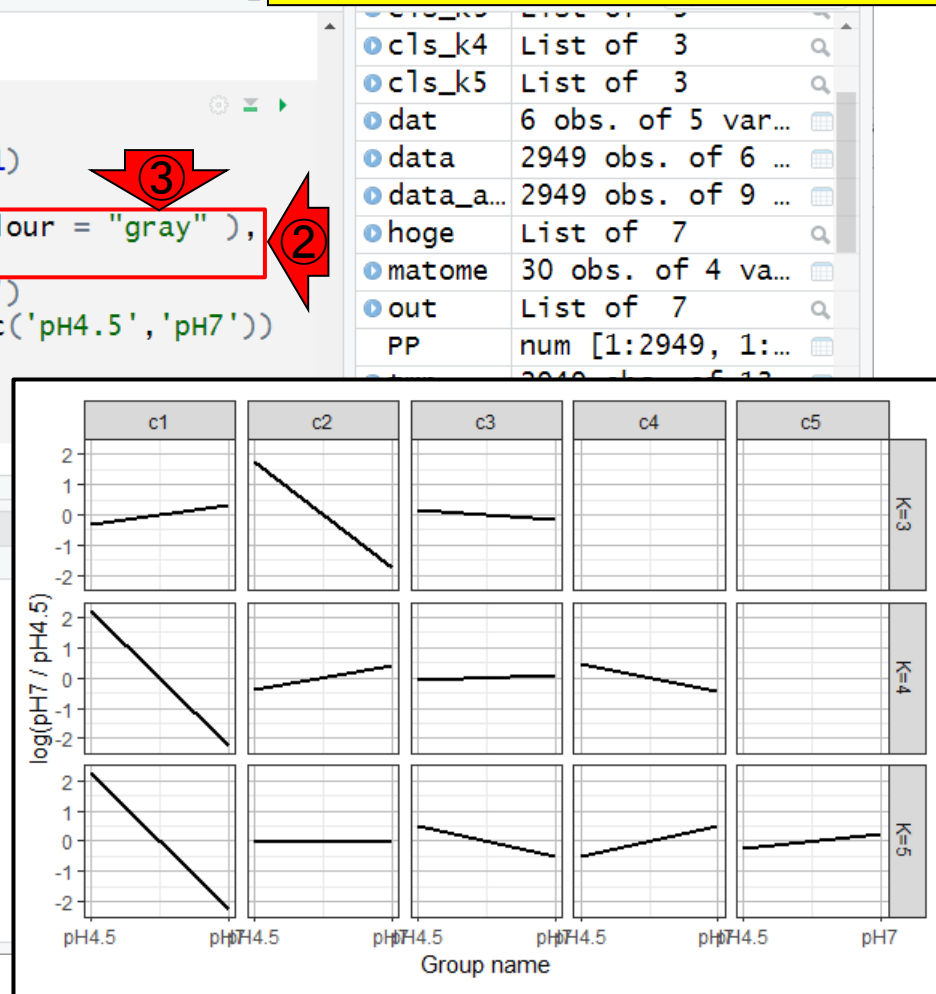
l)

lour = "gray" ),

)

c('pH4.5','pH7'))

③

②

cls_k4 List of 3
cls_k5 List of 3
dat 6 obs. of 5 var…
data 2949 obs. of 6 …
data_a… 2949 obs. of 9 …
hoge List of 7
matome 30 obs. of 4 va…
out List of 7
PP num [1:2949, 1:…

c1 c2 c3 c4 c5

K=3

K=4

K=5

2
1
0
-1
-2

log(pH7 / pH4.5)

pH4.5 pH7 pH4.5 pH7 pH4.5 pH7 pH4.5 pH7 pH4.5 pH7

Group name